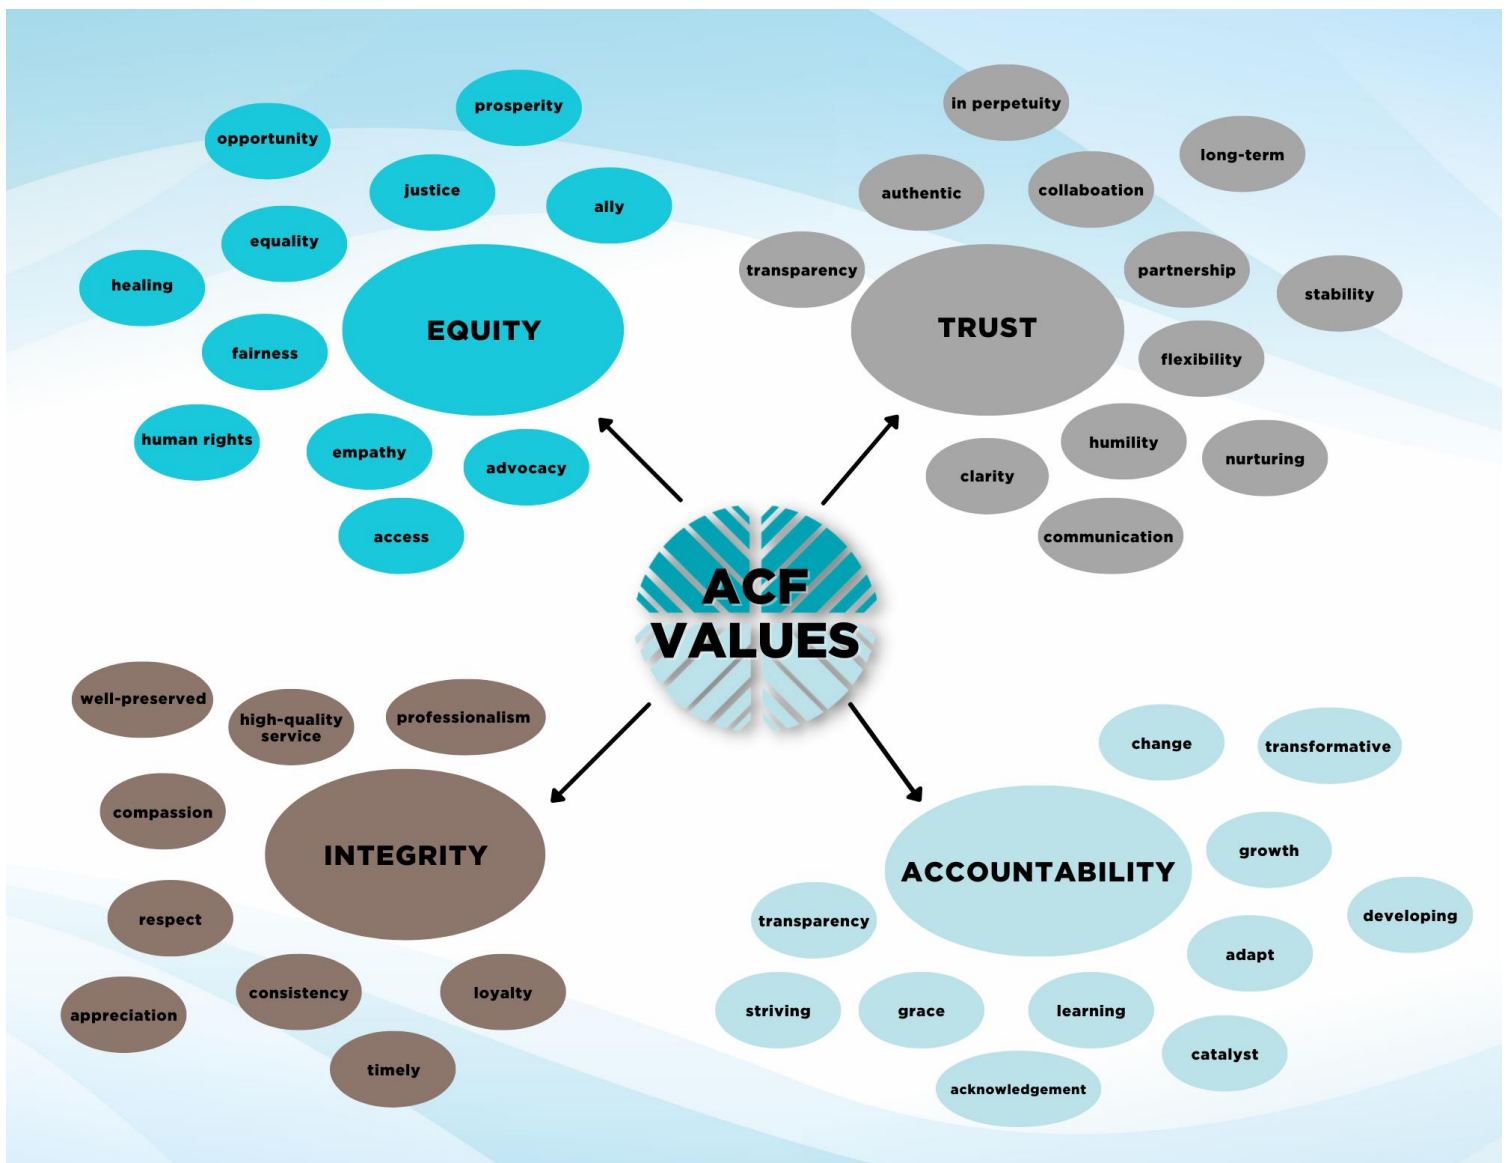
ACF VALUES

EQUITY
prosperity
opportunity
justice
ally
equality
healing
fairness
human rights
empathy
advocacy
access

TRUST
in perpetuity
long-term
authentic
collaboation
transparency
partnership
stability
flexibility
humility
clarity
nurturing
communication

INTEGRITY
well-preserved
high-quality service
professionalism
compassion
respect
consistency
loyalty
appreciation
timely

ACCOUNTABILITY
change
transformative
growth
developing
transparency
adapt
striving
grace
learning
catalyst
acknowledgement